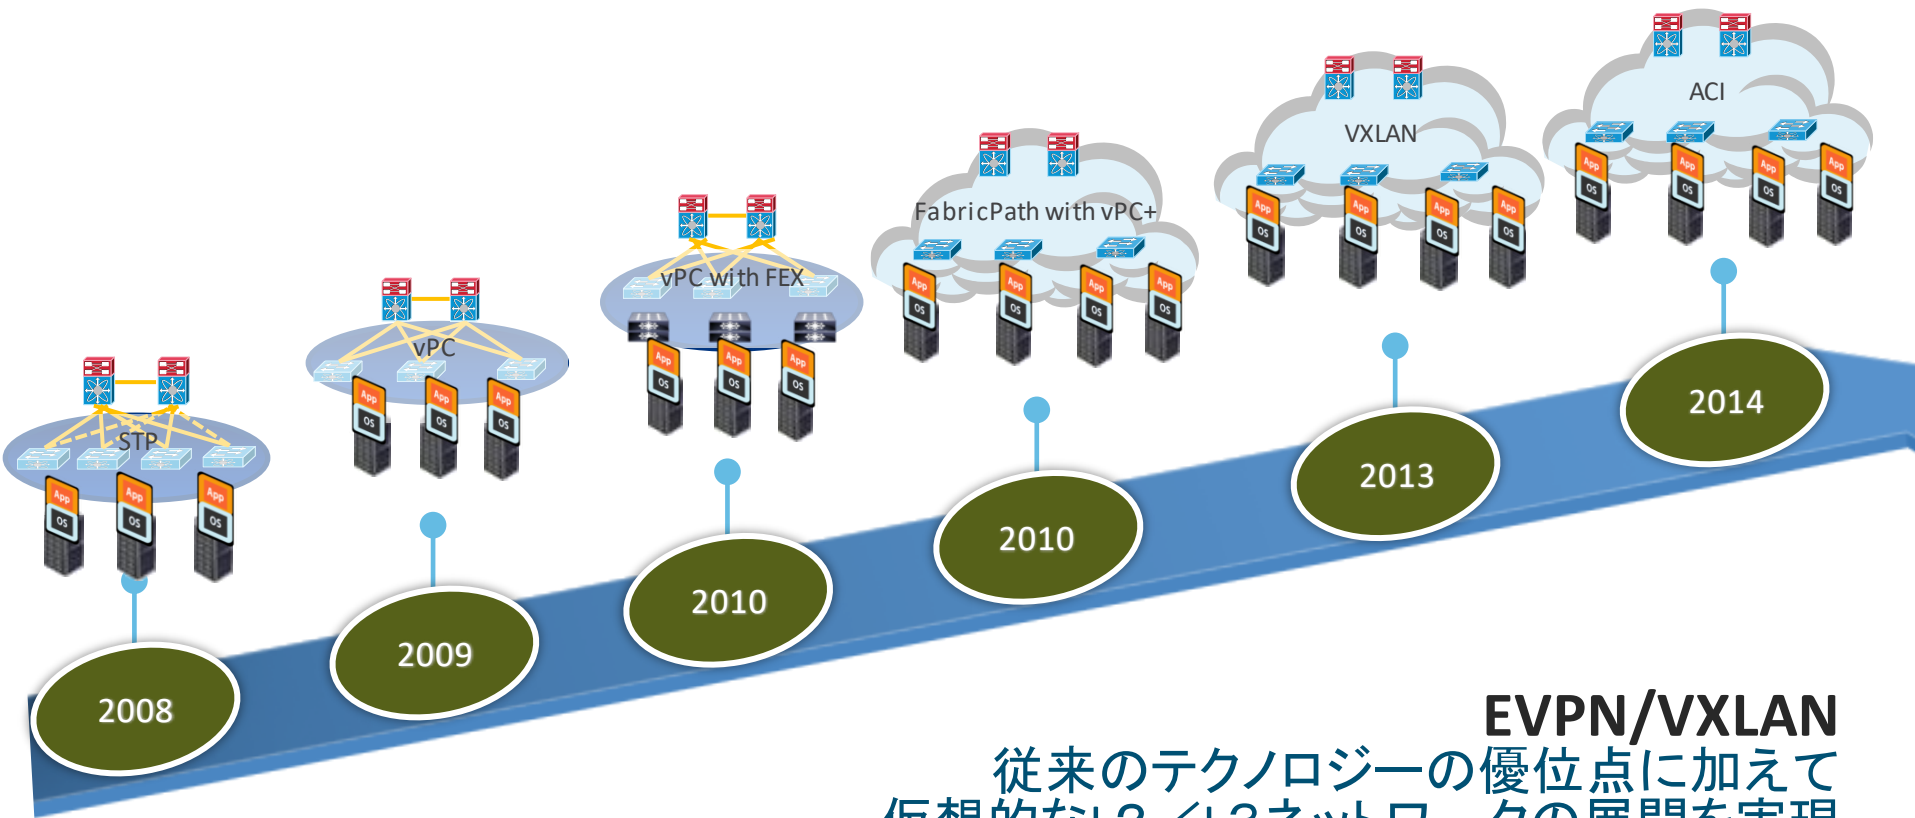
STP

App
OS

App
OS

App
OS

vPC

App
OS

App
OS

App
OS

vPC with FEX

App
OS

App
OS

App
OS

FabricPath with vPC+

App
OS

App
OS

App
OS

App
OS

VXLAN

App
OS

App
OS

App
OS

App
OS

ACI

App
OS

App
OS

App
OS

App
OS

2008

2009

2010

2010

2013

2014

EVPN/VXLAN
従来のテクノロジーの優位点に加えて
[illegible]